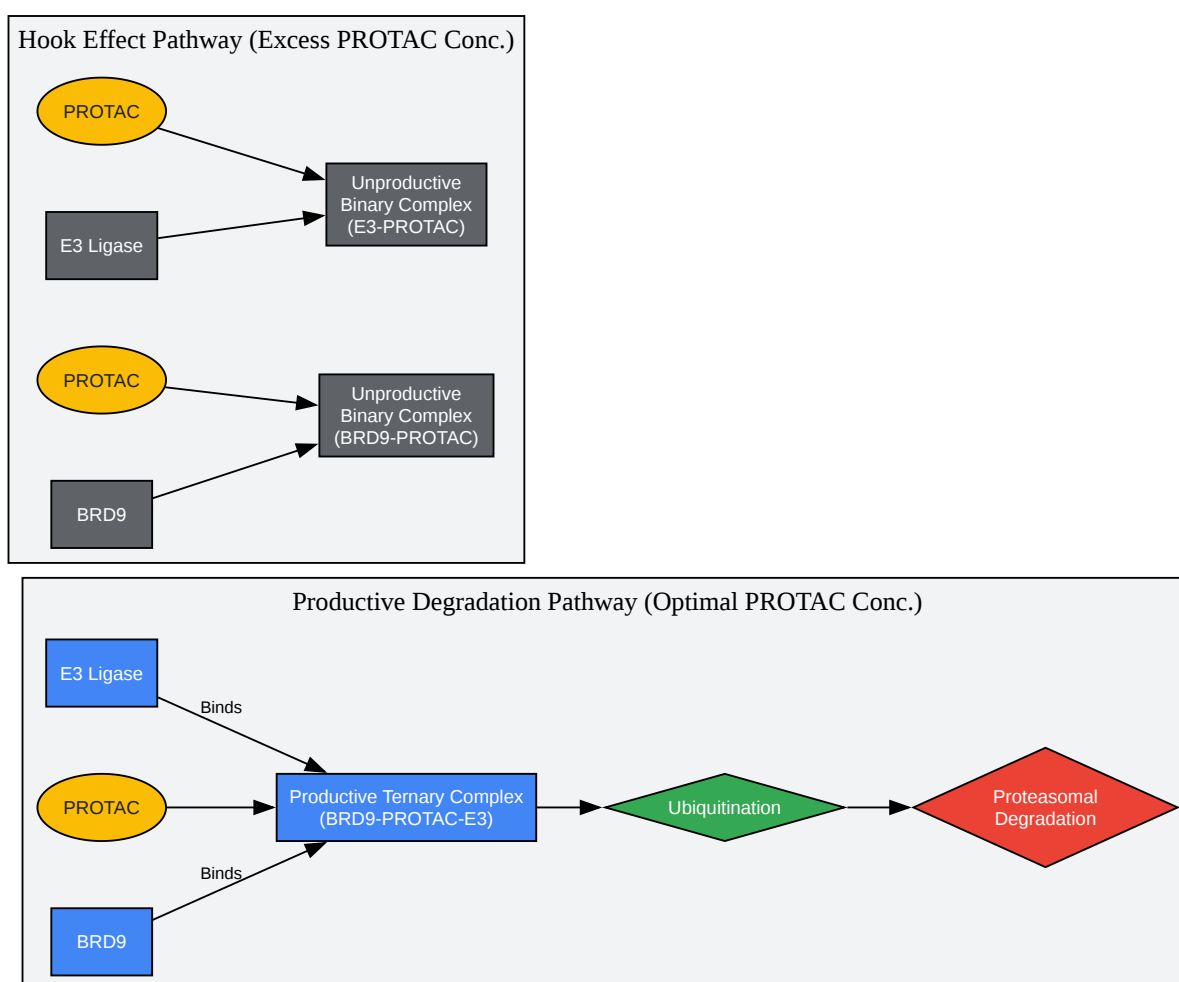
Hook Effect Pathway (Excess PROTAC Conc.)

PROTAC

E3 Ligase

Unproductive Binary Complex (E3-PROTAC)

PROTAC

Unproductive Binary Complex (BRD9-PROTAC)

BRD9

Productive Degradation Pathway (Optimal PROTAC Conc.)

E3 Ligase

Binds

PROTAC

Productive Ternary Complex (BRD9-PROTAC-E3)

Ubiquitination

Proteasomal Degradation

Binds

BRD9